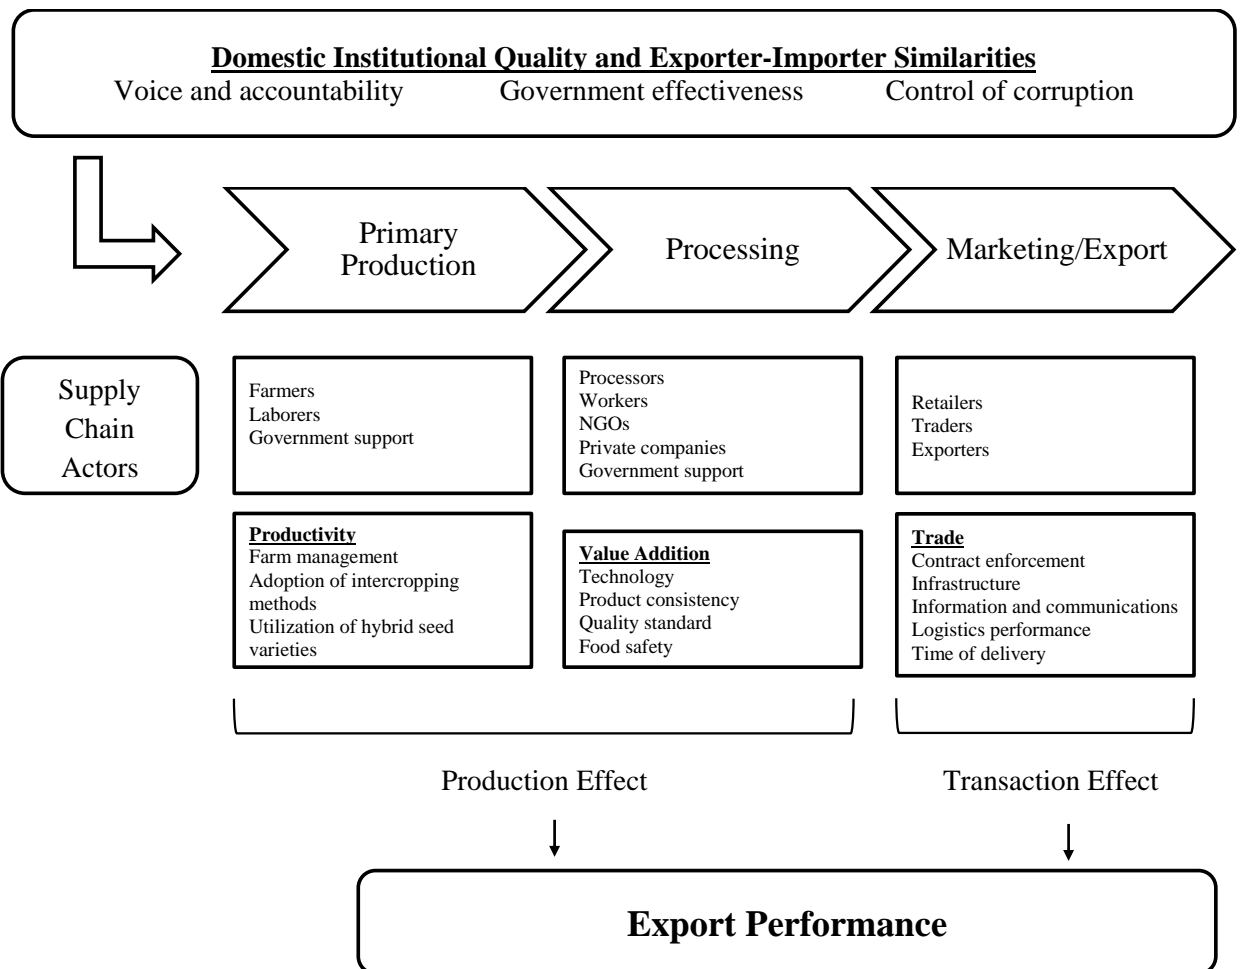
Domestic Institutional Quality and Exporter-Importer Similarities
Voice and accountability Government effectiveness Control of corruption

Primary Production

Processing

Marketing/Export

Supply Chain Actors

Farmers
Laborers
Government support

Processors
Workers
NGOs
Private companies
Government support

Retailers
Traders
Exporters

Productivity
Farm management
Adoption of intercropping methods
Utilization of hybrid seed varieties

Value Addition
Technology
Product consistency
Quality standard
Food safety

Trade
Contract enforcement
Infrastructure
Information and communications
Logistics performance
Time of delivery

Production Effect

Transaction Effect

Export Performance